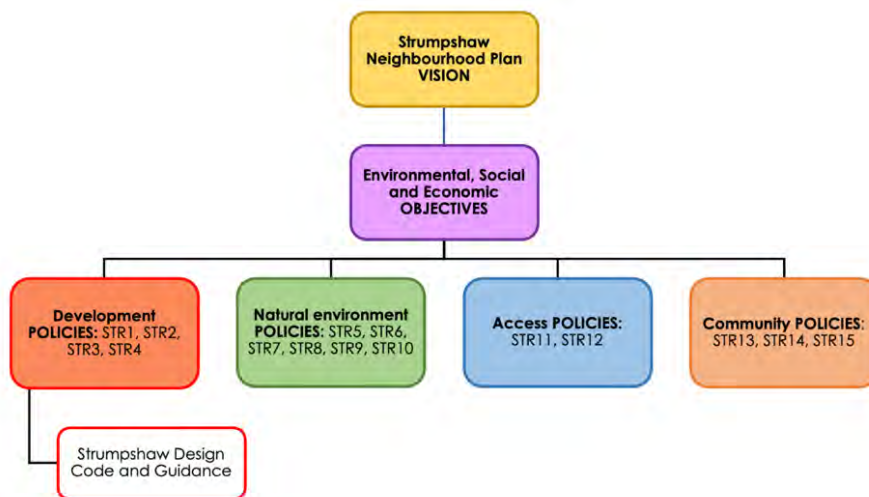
Strumpshaw Neighbourhood Plan VISION

Environmental, Social and Economic OBJECTIVES

Development POLICIES: STR1, STR2, STR3, STR4

Natural environment POLICIES: STR5, STR6, STR7, STR8, STR9, STR10

Access POLICIES: STR11, STR12

Community POLICIES: STR13, STR14, STR15

Strumpshaw Design Code and Guidance